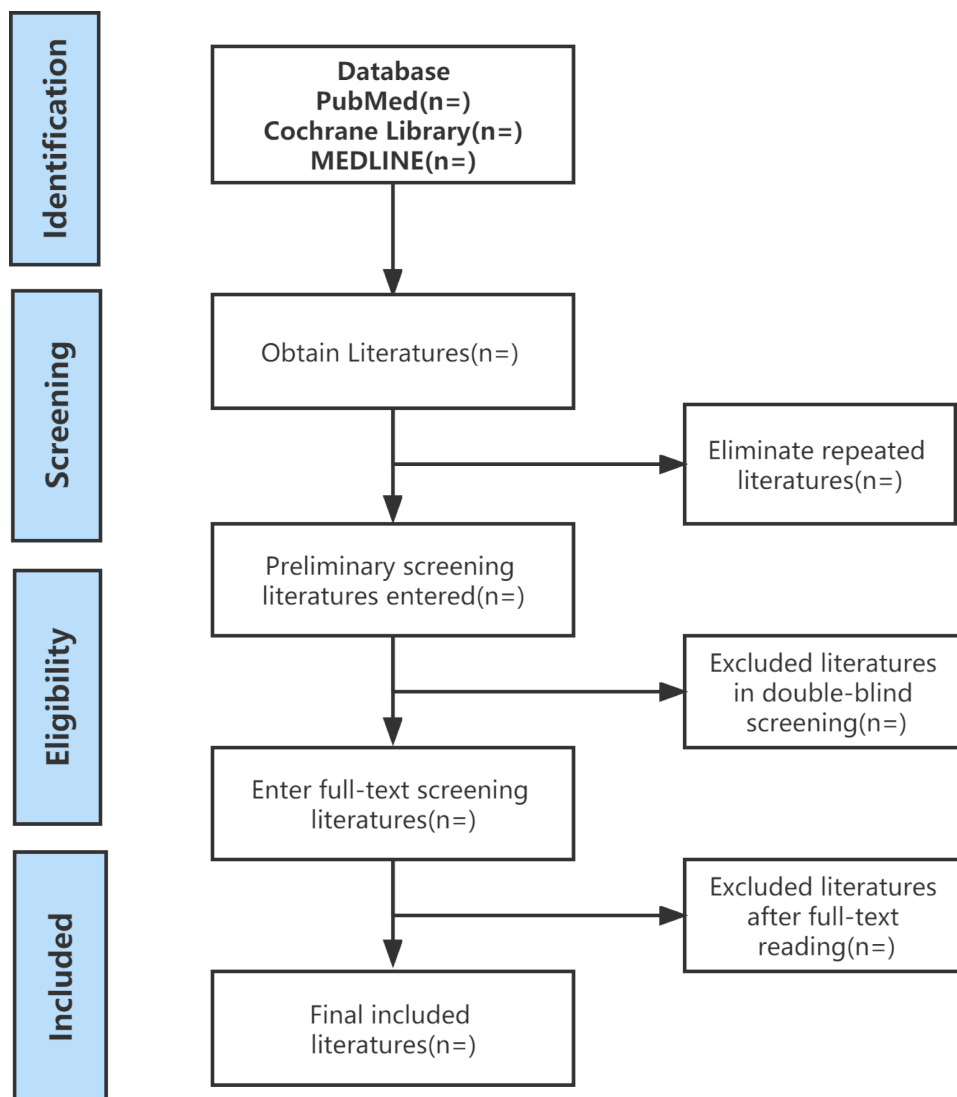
Identification

Database
PubMed(n=)
Cochrane Library(n=)
MEDLINE(n=)

Screening

Obtain Literatures(n=)

Eliminate repeated literatures(n=)

Preliminary screening literatures entered(n=)

Eligibility

Excluded literatures in double-blind screening(n=)

Enter full-text screening literatures(n=)

Included

Excluded literatures after full-text reading(n=)

Final included literatures(n=)